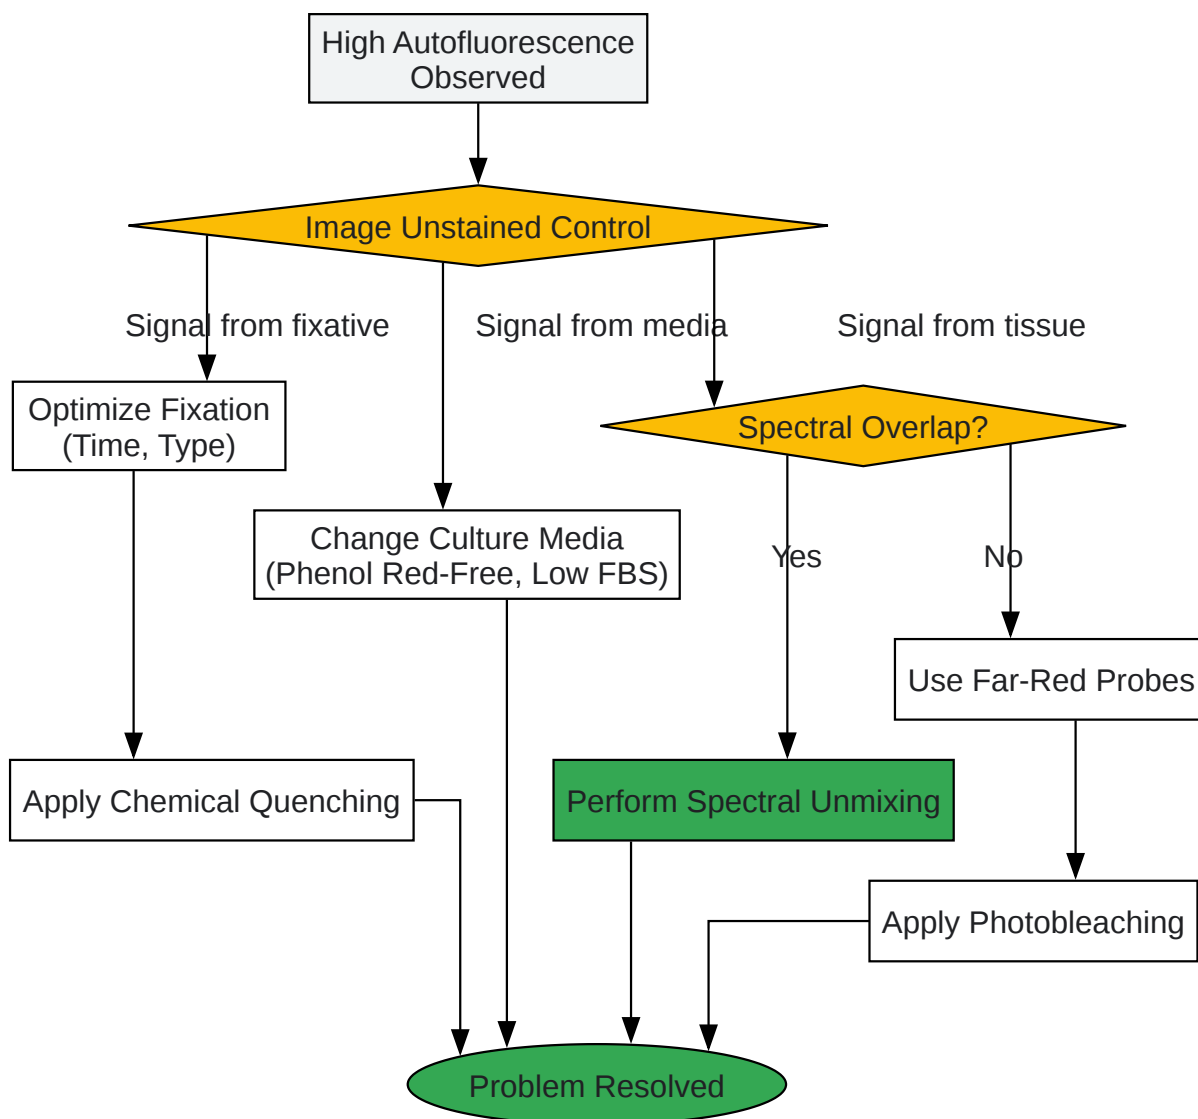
High Autofluorescence Observed

Image Unstained Control

Signal from fixative

Signal from media

Signal from tissue

Optimize Fixation (Time, Type)

Spectral Overlap?

Change Culture Media (Phenol Red-Free, Low FBS)

Yes

No

Use Far-Red Probes

Apply Chemical Quenching

Perform Spectral Unmixing

Apply Photobleaching

Problem Resolved